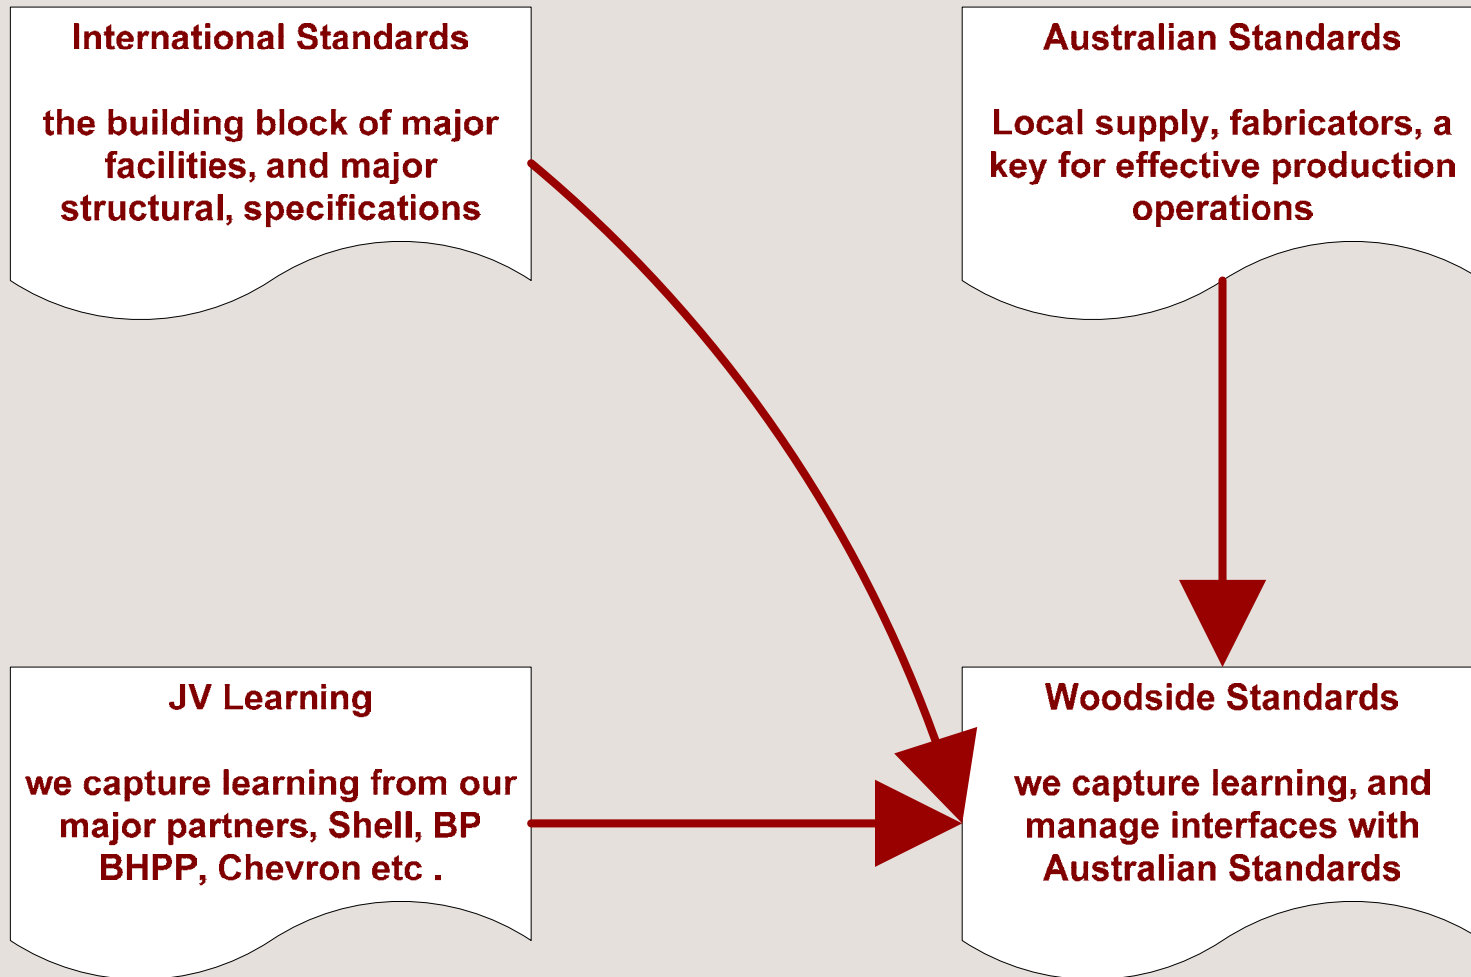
International Standards

the building block of major facilities, and major structural, specifications

Australian Standards

Local supply, fabricators, a key for effective production operations

JV Learning

we capture learning from our major partners, Shell, BP BHPP, Chevron etc .

Woodside Standards

we capture learning, and manage interfaces with Australian Standards